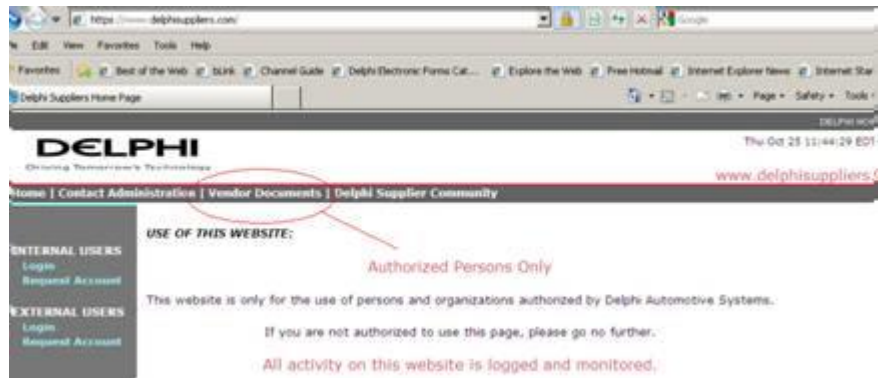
https://www.delphisuppliers.com/

Google

File Edit View Favorites Tools Help

Favorites | Best of the Web | bLink | Channel Guide | Delphi Electronic Forms Cat... | Explore the Web | Free Hotmail | Internet Explorer News | Internet Star

Delphi Suppliers Home Page

Page ▾ Safety ▾ Tools ▾

DELPHI NOV

DELPHI
Driving Tomorrow's Technology

Thu Oct 25 11:44:29 EDT

www.delphisuppliers.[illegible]

Home | Contact Administration | Vendor Documents | Delphi Supplier Community

INTERNAL USERS
Login
Request Account

EXTERNAL USERS
Login
Request Account

USE OF THIS WEBSITE:

Authorized Persons Only

This website is only for the use of persons and organizations authorized by Delphi Automotive Systems.

If you are not authorized to use this page, please go no further.

All activity on this website is logged and monitored.